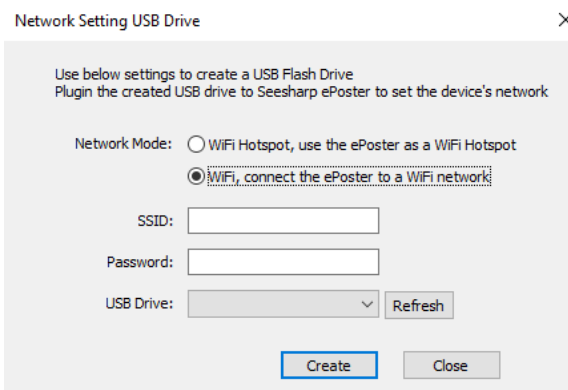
Network Setting USB Drive

×

Use below settings to create a USB Flash Drive
Plugin the created USB drive to Seesharp ePoster to set the device's network

Network Mode: WiFi Hotspot, use the ePoster as a WiFi Hotspot

WiFi, connect the ePoster to a WiFi network

SSID:

Password:

USB Drive:

Refresh

Create

Close